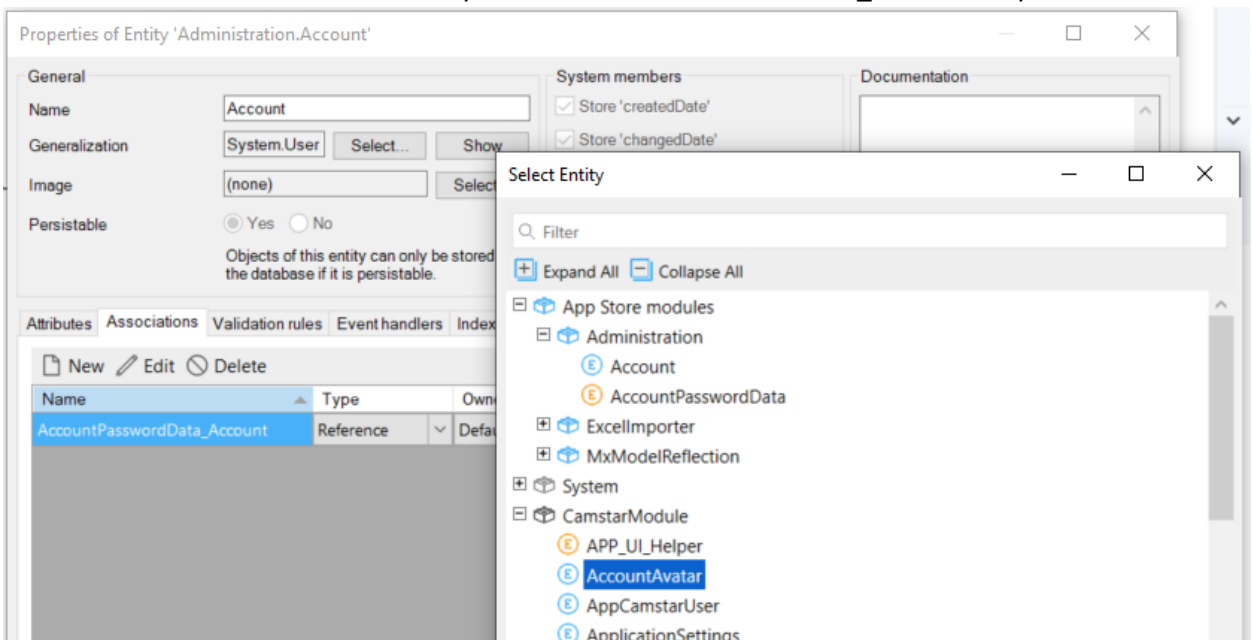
Properties of Entity 'Administration.Account'

General

Name Account

Generalization System.User Select... Show

Image (none) Select

Persistable Yes No

Objects of this entity can only be stored the database if it is persistable.

System members

Store 'createdDate'

Store 'changedDate'

Documentation

Attributes Associations Validation rules Event handlers Index

New Edit Delete

| Name | Type | Own |
|---|---|---|
| AccountPasswordData_Account | Reference | Defa |

Select Entity

Filter

Expand All Collapse All

App Store modules
Administration
Account
AccountPasswordData
ExcelImporter
MxModelReflection
System
CamstarModule
APP_UI_Helper
AccountAvatar
AppCamstarUser
ApplicationSettings